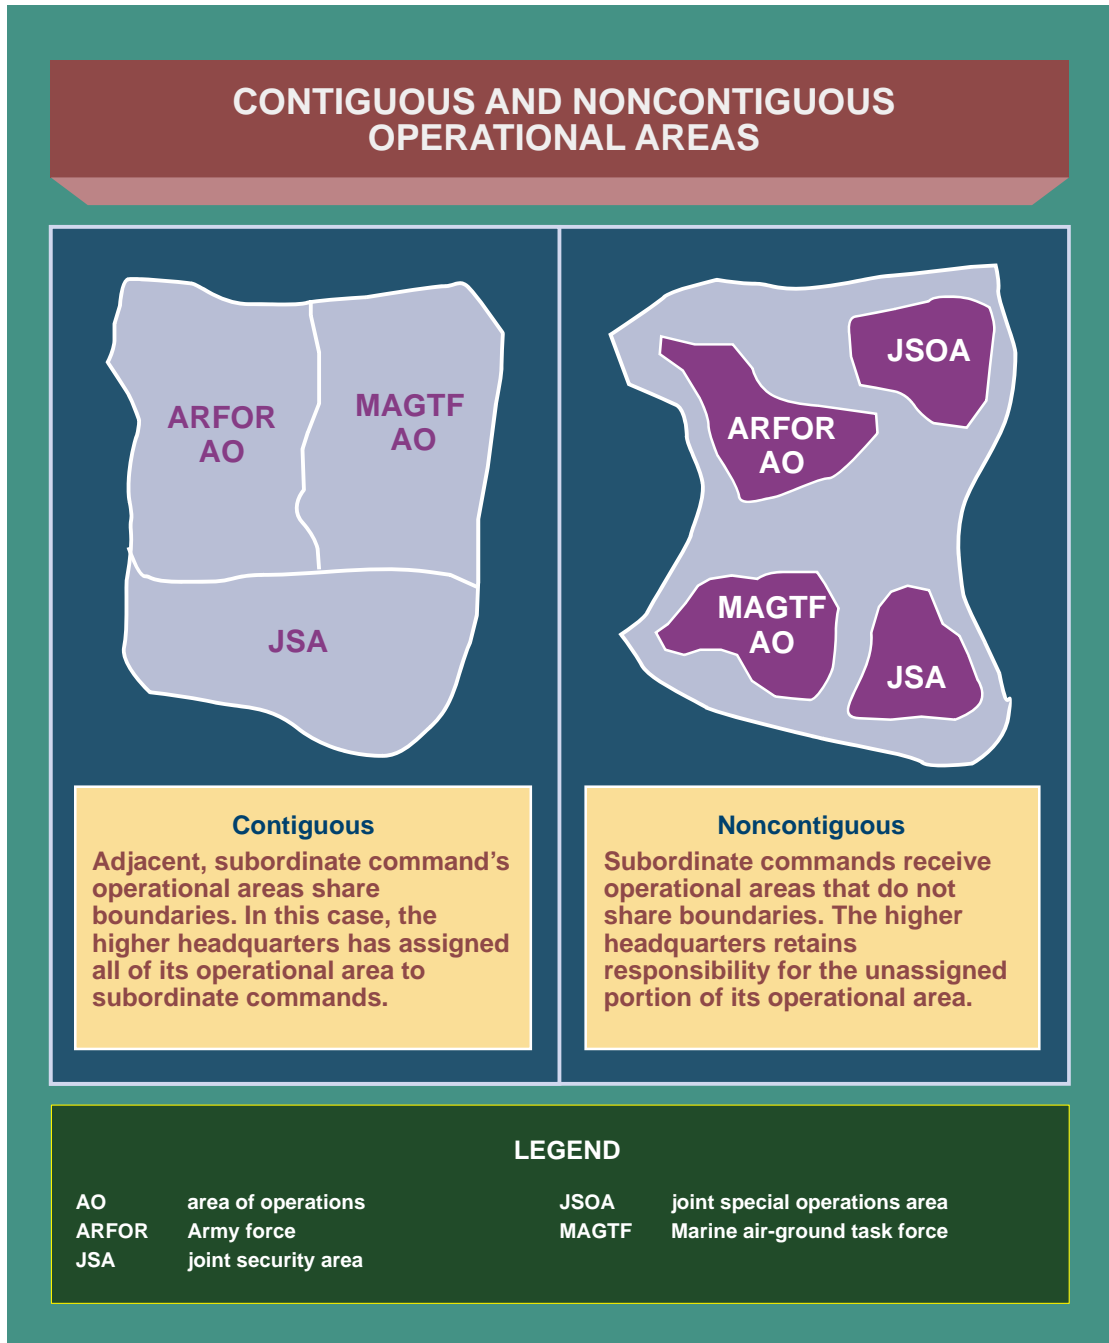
CONTIGUOUS AND NONCONTIGUOUS OPERATIONAL AREAS

ARFOR AO

MAGTF AO

JSA

Contiguous

Adjacent, subordinate command's operational areas share boundaries. In this case, the higher headquarters has assigned all of its operational area to subordinate commands.

JSOA

ARFOR AO

MAGTF AO

JSA

Noncontiguous

Subordinate commands receive operational areas that do not share boundaries. The higher headquarters retains responsibility for the unassigned portion of its operational area.

LEGEND

| | | | |
|---|---|---|---|
| AO | area of operations | JSOA | joint special operations area |
| ARFOR | Army force | MAGTF | Marine air-ground task force |
| JSA | joint security area | | |